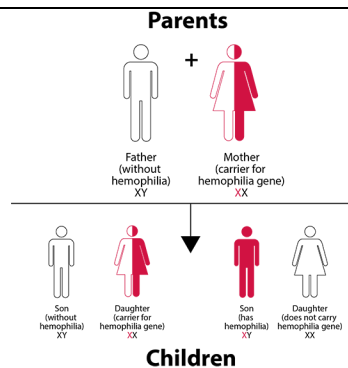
Parents

+

Father (without hemophilia) XY

Mother (carrier for hemophilia gene) XX

Son (without hemophilia) XY

Daughter (carrier for hemophilia gene) XX

Son (has hemophilia) XY

Daughter (does not carry hemophilia gene) XX

Children